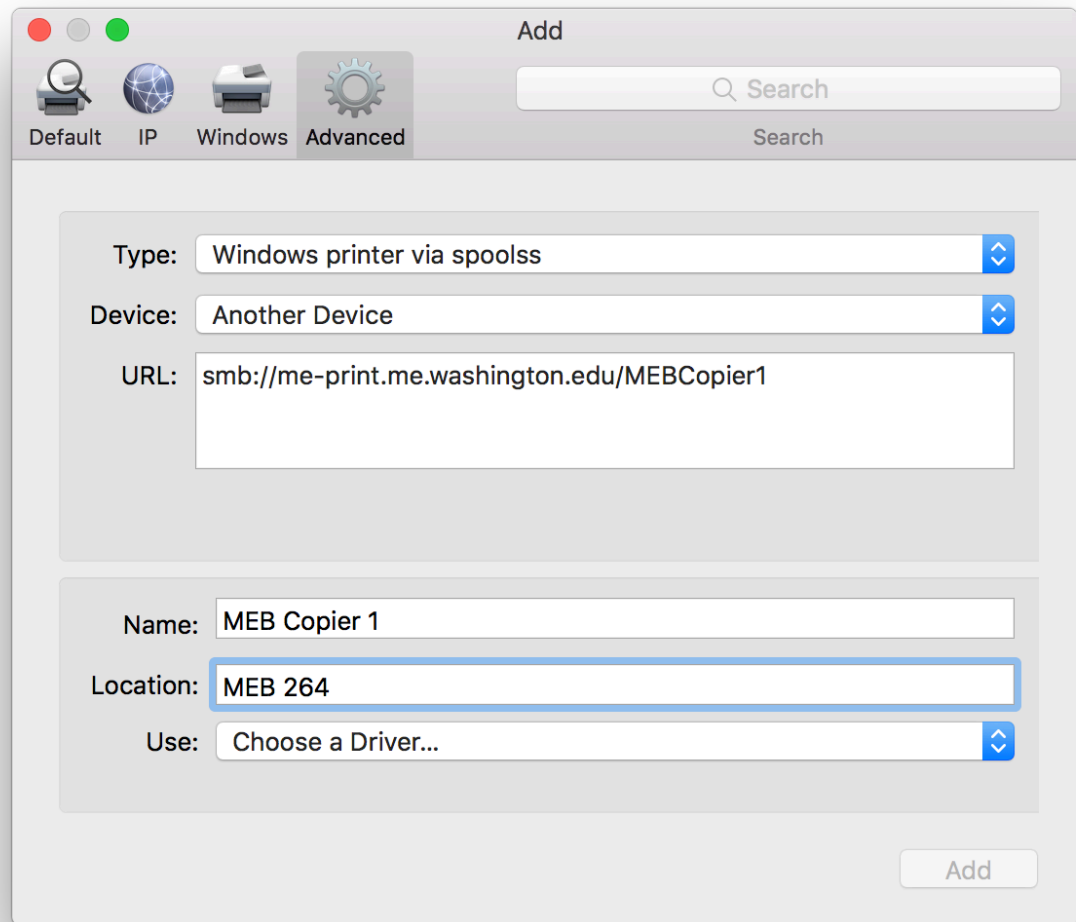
Add

Default IP Windows Advanced

Search

Search

Type: Windows printer via spoolss

Device: Another Device

URL: smb://me-print.me.washington.edu/MEBCopier1

Name: MEB Copier 1

Location: MEB 264

Use: Choose a Driver...

Add